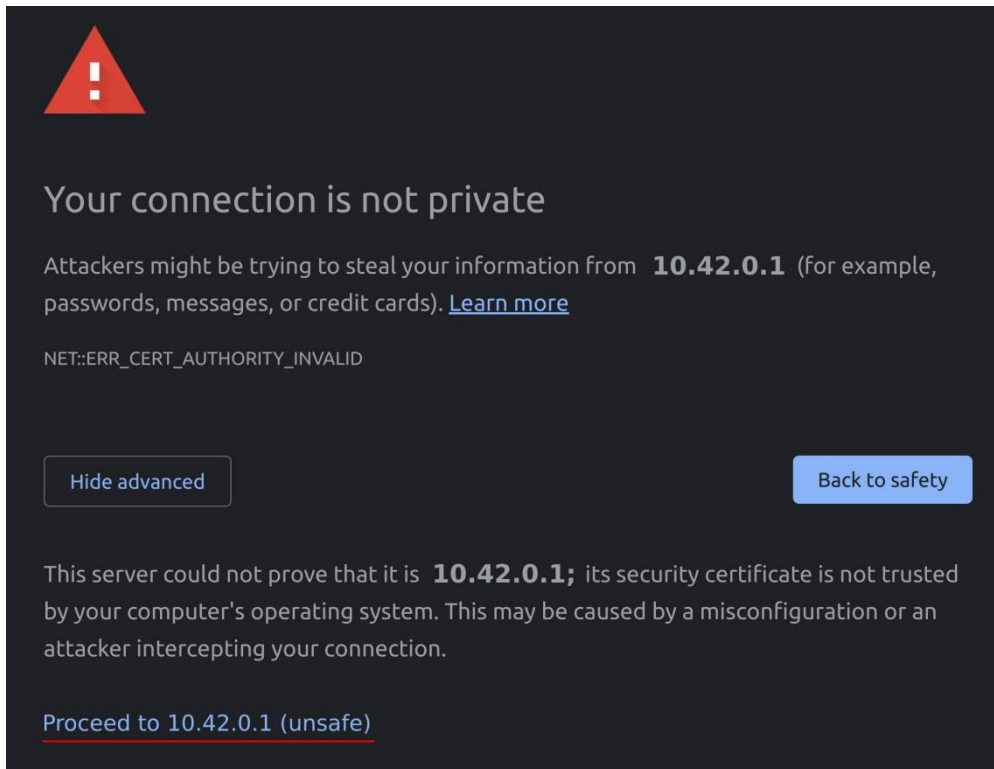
Your connection is not private

Attackers might be trying to steal your information from **10.42.0.1** (for example, passwords, messages, or credit cards). Learn more

NET::ERR_CERT_AUTHORITY_INVALID

Hide advanced

Back to safety

This server could not prove that it is **10.42.0.1;** its security certificate is not trusted by your computer's operating system. This may be caused by a misconfiguration or an attacker intercepting your connection.

Proceed to 10.42.0.1 (unsafe)